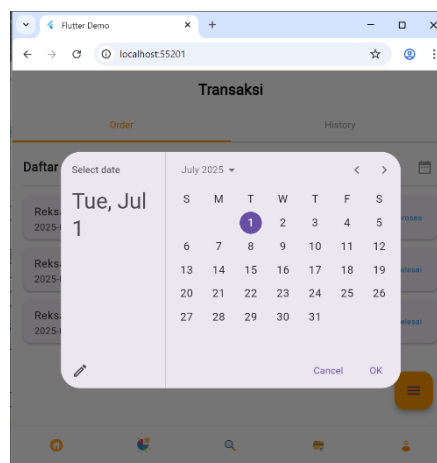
Flutter Demo
localhost:55201
Transaksi
Order
History
Daftar
Reks
2025-
Reks
2025-
Reks
2025-
roses
elesai
elesai
Select date
Tue, Jul 1
July 2025

| S | M | T | W | T | F | S |
|---|---|---|---|---|---|---|
| | | 1 | 2 | 3 | 4 | 5 |
| 6 | 7 | 8 | 9 | 10 | 11 | 12 |
| 13 | 14 | 15 | 16 | 17 | 18 | 19 |
| 20 | 21 | 22 | 23 | 24 | 25 | 26 |
| 27 | 28 | 29 | 30 | 31 | | |

Cancel
OK